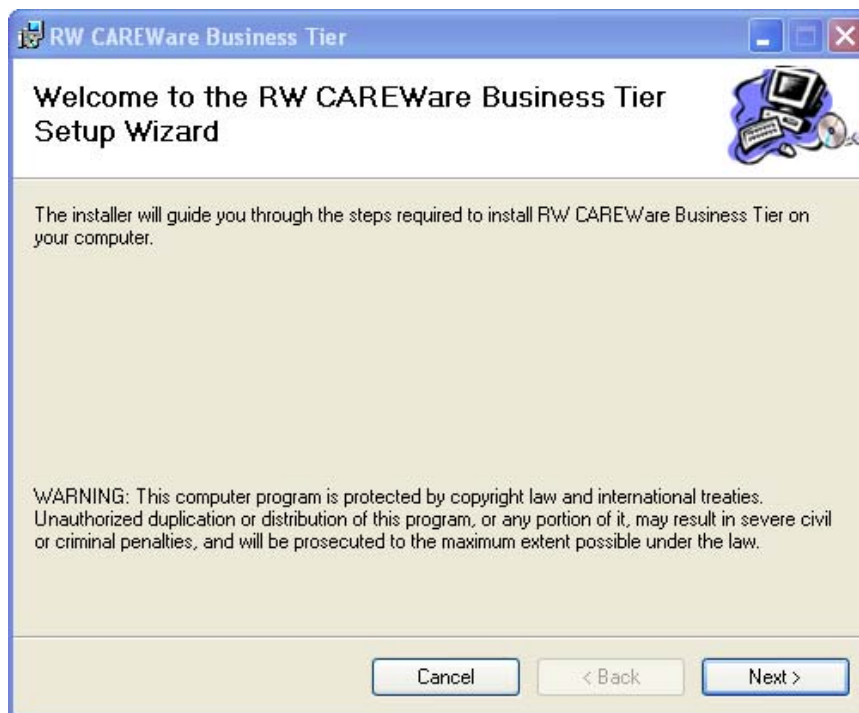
RW CAREWare Business Tier

Welcome to the RW CAREWare Business Tier Setup Wizard

The installer will guide you through the steps required to install RW CAREWare Business Tier on your computer.

WARNING: This computer program is protected by copyright law and international treaties. Unauthorized duplication or distribution of this program, or any portion of it, may result in severe civil or criminal penalties, and will be prosecuted to the maximum extent possible under the law.

Cancel

< Back

Next >